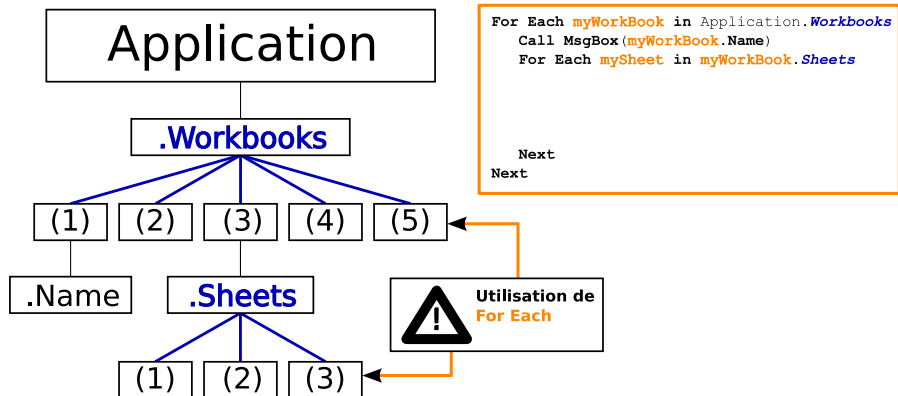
Application

.Workbooks

(1) (2) (3) (4) (5)

.Name

.Sheets

(1) (2) (3)

For Each myWorkBook in Application.Workbooks
Call MsgBox(myWorkBook.Name)
For Each mySheet in myWorkBook.Sheets

Next
Next

Utilisation de For Each